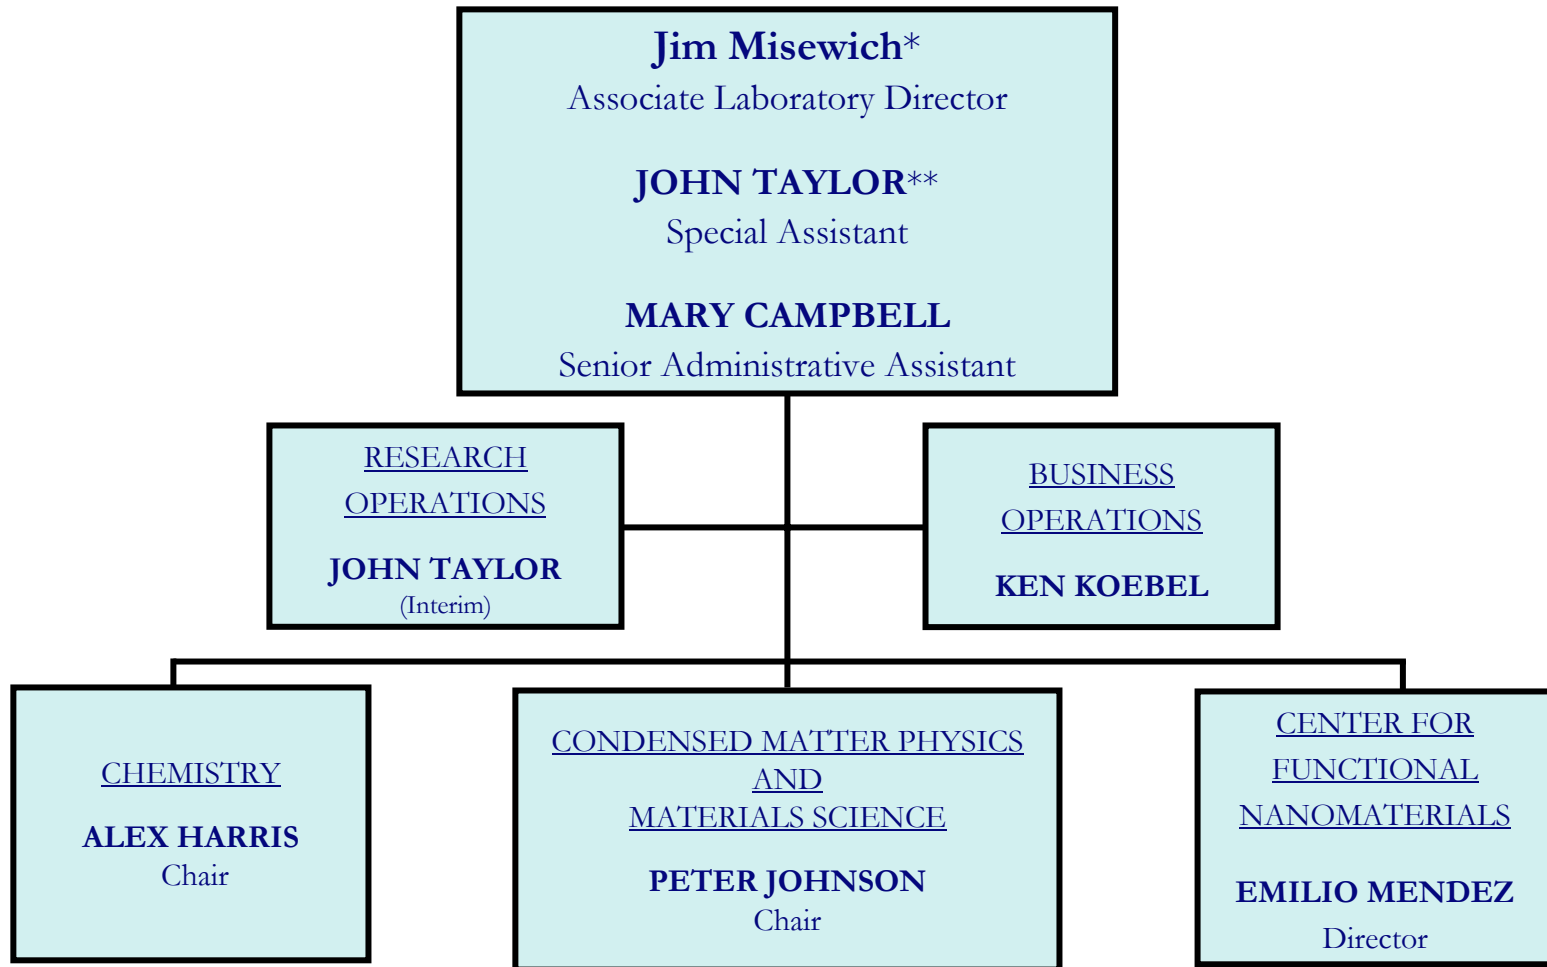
Jim Misewich*
Associate Laboratory Director

JOHN TAYLOR**
Special Assistant

MARY CAMPBELL
Senior Administrative Assistant

RESEARCH OPERATIONS

JOHN TAYLOR
(Interim)

BUSINESS OPERATIONS

KEN KOEBEL

CHEMISTRY

ALEX HARRIS
Chair

CONDENSED MATTER PHYSICS AND MATERIALS SCIENCE

PETER JOHNSON
Chair

CENTER FOR FUNCTIONAL NANOMATERIALS

EMILIO MENDEZ
Director